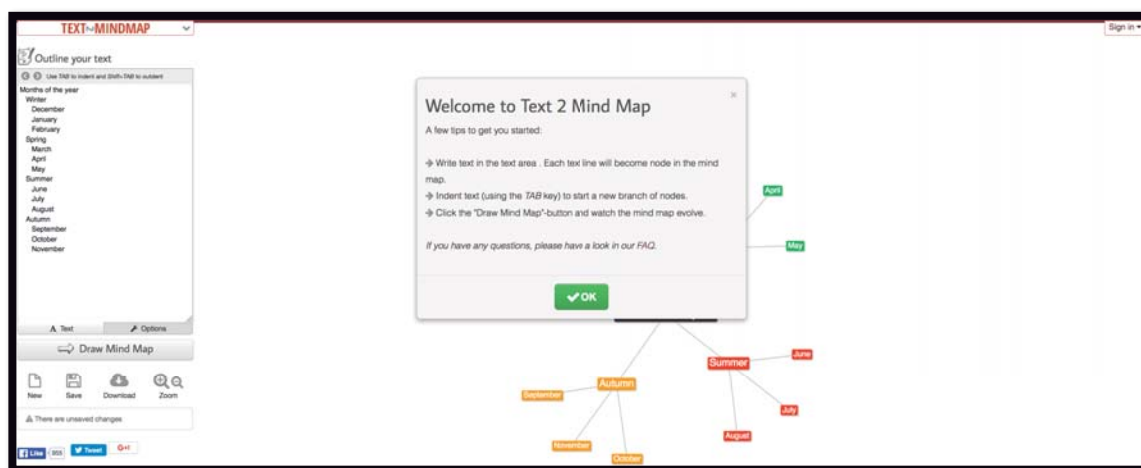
TEXT2MINDMAP

Sign in

Outline your text

Use TAB to indent and Shift+TAB to outdent

Months of the year
Winter
December
January
February
Spring
March
April
May
Summer
June
July
August
Autumn
September
October
November

A Text
Options

Draw Mind Map

New
Save
Download
Zoom

There are unsaved changes

Like 955
Tweet
G+1

Welcome to Text 2 Mind Map

×

A few tips to get you started:

→ Write text in the text area . Each text line will become node in the mind map.

→ Indent text (using the *TAB* key) to start a new branch of nodes.

→ Click the "Draw Mind Map"-button and watch the mind map evolve.

*If you have any questions, please have a look in our FAQ.*

✔OK

April
May
Summer
June
July
August
Autumn
September
November
October